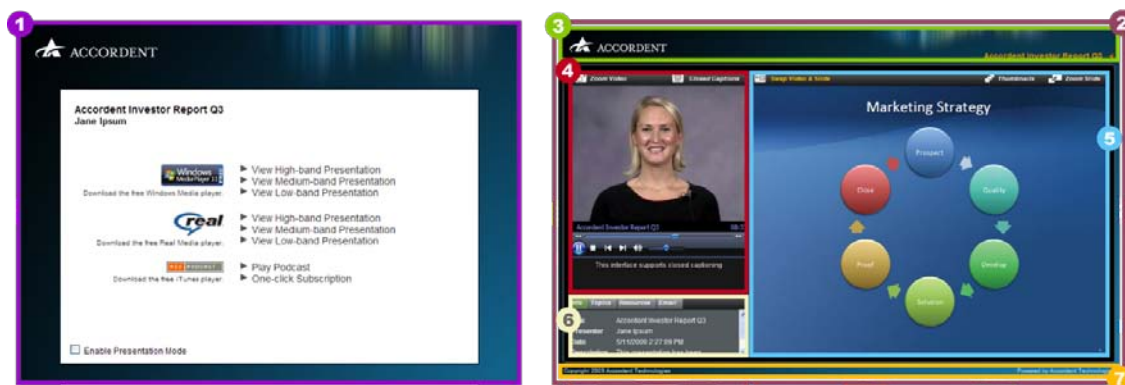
1

ACCORDENT

Accordent Investor Report Q3
Jane Ipsum

Windows Media Player 11
Download the free Windows Media player.
▶ View High-band Presentation
▶ View Medium-band Presentation
▶ View Low-band Presentation

real
Download the free Real Media player.
▶ View High-band Presentation
▶ View Medium-band Presentation
▶ View Low-band Presentation

RSS PODCAST
Download the free iTunes player.
▶ Play Podcast
▶ One-click Subscription

Enable Presentation Mode

3

2

ACCORDENT

Accordent Investor Report Q3

4

Zoom Video
Closed Captions

Swap Video & Slide
Thumbnails
Zoom Slide

Marketing Strategy

Prospect
Quality
Develop
Solution
Proof
Close

5

Accordent Investor Report Q3

This interface supports closed captioning

Info Topics Resources Email

6

Title Accordent Investor Report Q3
Presenter Jane Ipsum
Date 5/11/2009 2:27:09 PM
Description This presentation has been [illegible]

Copyright 2009 Accordent Technologies
Powered by Accordent Technologies

7